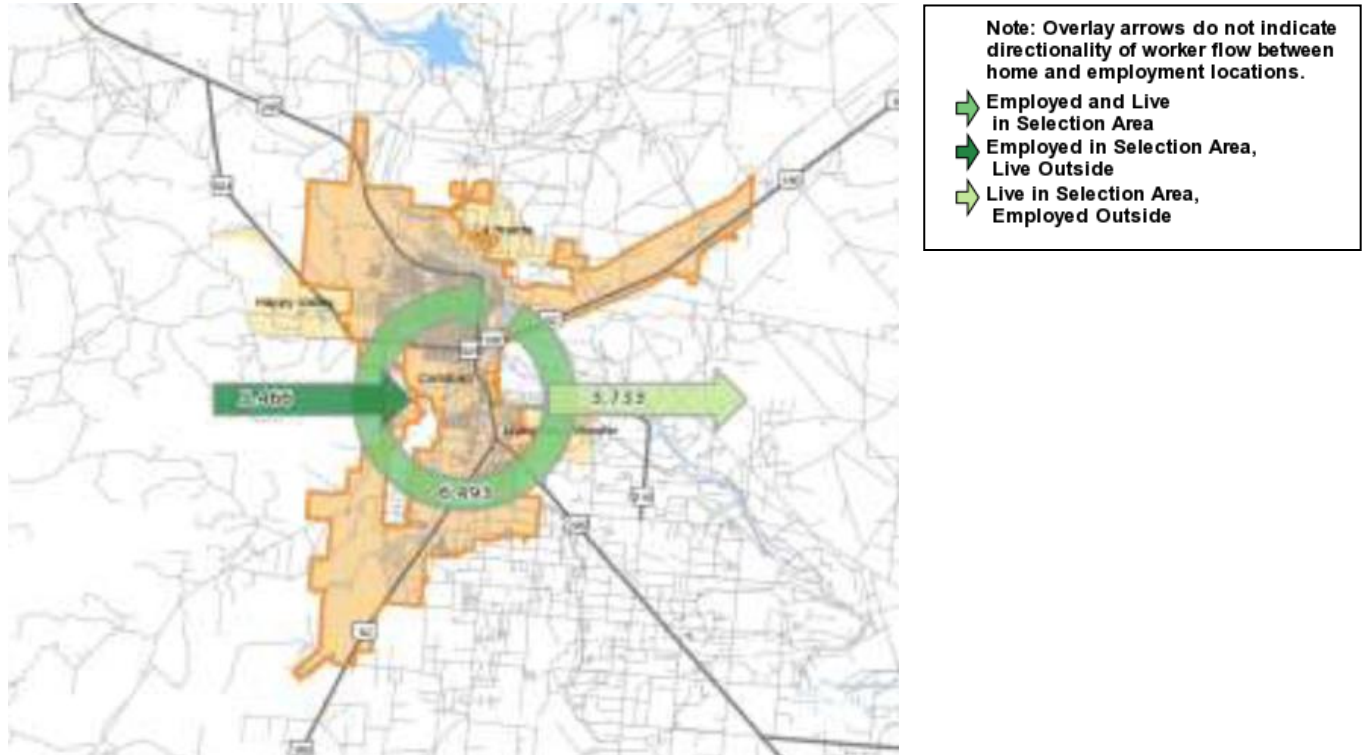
Note: Overlay arrows do not indicate directionality of worker flow between home and employment locations.

Employed and Live in Selection Area

Employed in Selection Area, Live Outside

Live in Selection Area, Employed Outside

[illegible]

5,755

6,493

Happy Valley

Carlsbad

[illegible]

Loving

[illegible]